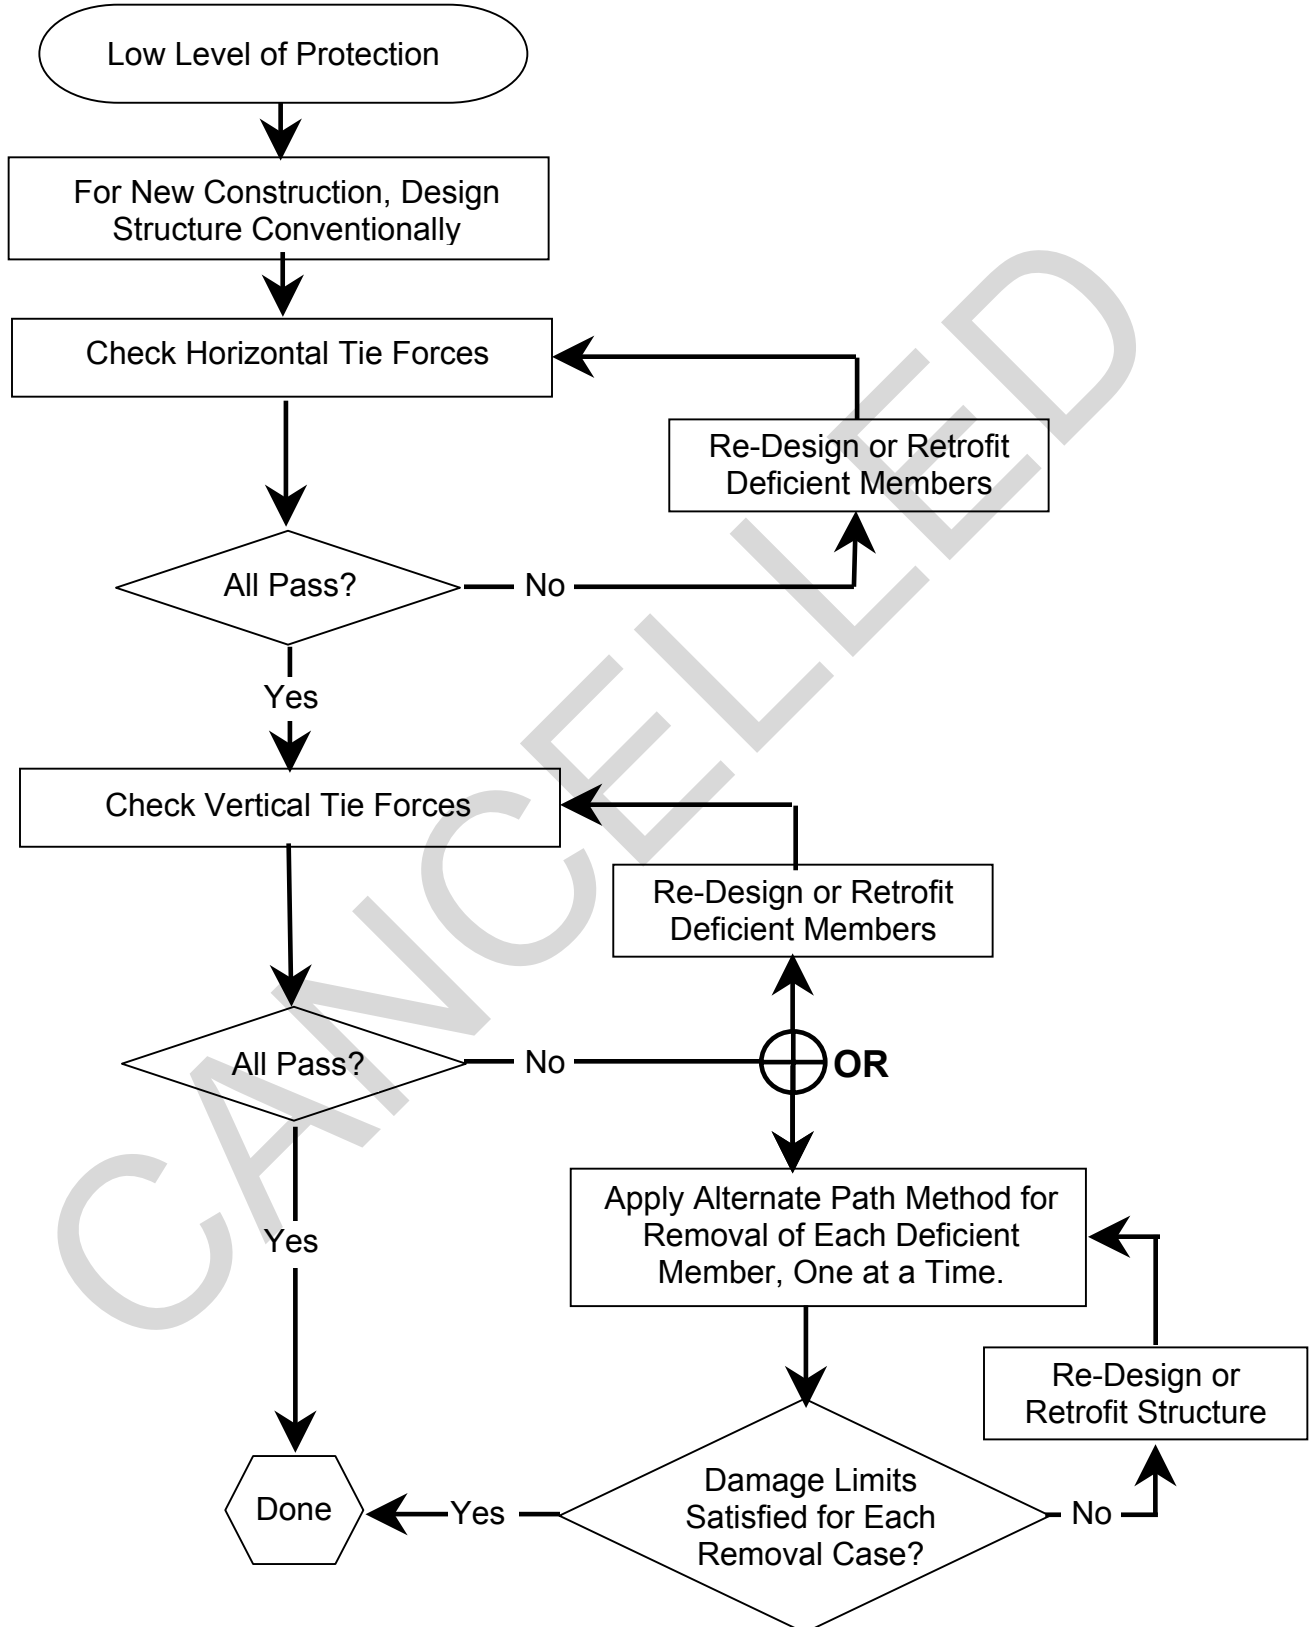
CANCELLED

Low Level of Protection

For New Construction, Design Structure Conventionally

Check Horizontal Tie Forces

Re-Design or Retrofit Deficient Members

All Pass?

No

Yes

Check Vertical Tie Forces

Re-Design or Retrofit Deficient Members

All Pass?

No

OR

Yes

Apply Alternate Path Method for Removal of Each Deficient Member, One at a Time.

Re-Design or Retrofit Structure

Done

Yes

Damage Limits Satisfied for Each Removal Case?

No